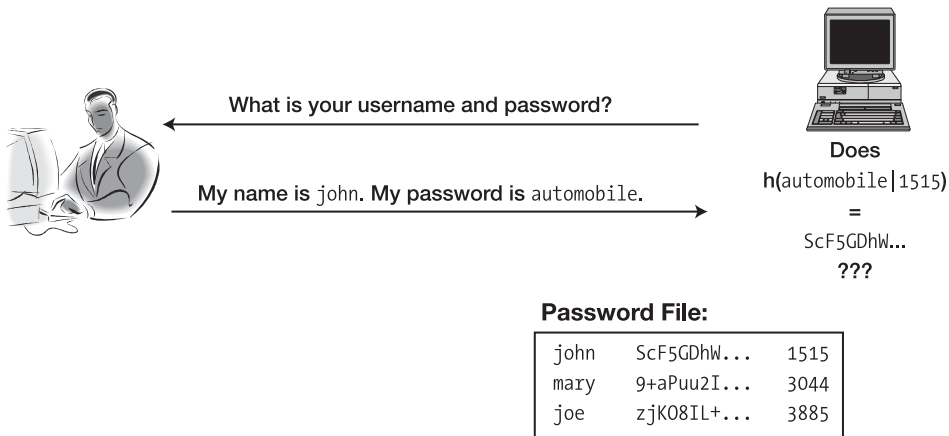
What is your username and password?

My name is john. My password is automobile.

Does
h(automobile|1515)
=
ScF5GDhW...
???

Password File:

| john | ScF5GDhW... | 1515 |
|---|---|---|
| mary | 9+aPuu2I... | 3044 |
| joe | zjKO8IL+... | 3885 |